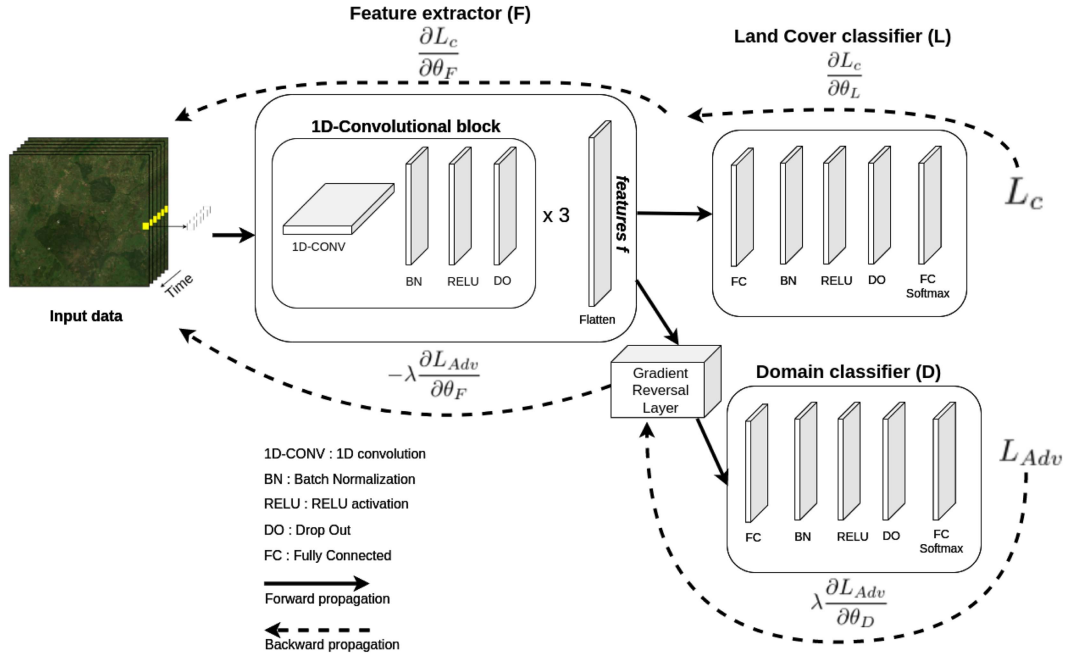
Feature extractor (F)

$\frac{\partial L_c}{\partial \theta_F}$

Land Cover classifier (L)

$\frac{\partial L_c}{\partial \theta_L}$

1D-Convolutional block

1D-CONV

BN

RELU

DO

x 3

features f

Flatten

FC

BN

RELU

DO

FC Softmax

$L_c$

Time

Input data

$-\lambda \frac{\partial L_{Adv}}{\partial \theta_F}$

Gradient Reversal Layer

Domain classifier (D)

FC

BN

RELU

DO

FC Softmax

$L_{Adv}$

$\lambda \frac{\partial L_{Adv}}{\partial \theta_D}$

1D-CONV : 1D convolution

BN : Batch Normalization

RELU : RELU activation

DO : Drop Out

FC : Fully Connected

Forward propagation

Backward propagation